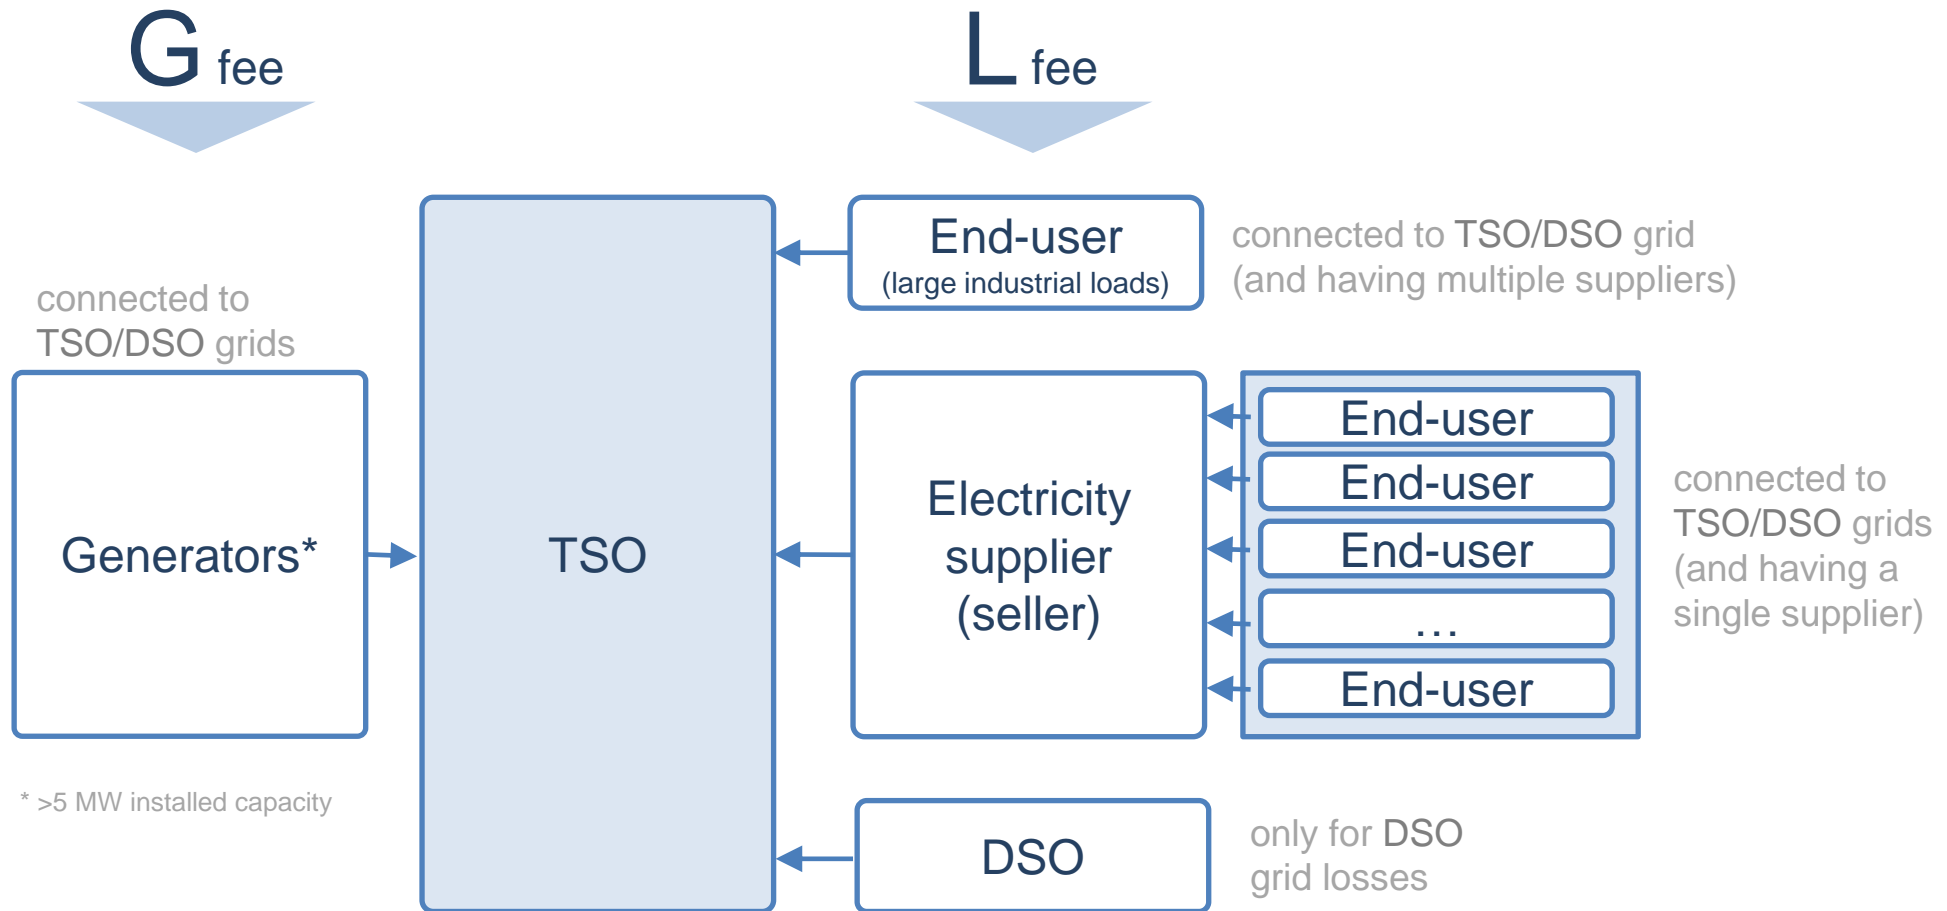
G fee

L fee

connected to TSO/DSO grids

Generators*

* >5 MW installed capacity

TSO

End-user
(large industrial loads)

connected to TSO/DSO grid (and having multiple suppliers)

Electricity supplier (seller)

End-user
End-user
End-user
...
End-user

connected to TSO/DSO grids (and having a single supplier)

DSO

only for DSO grid losses